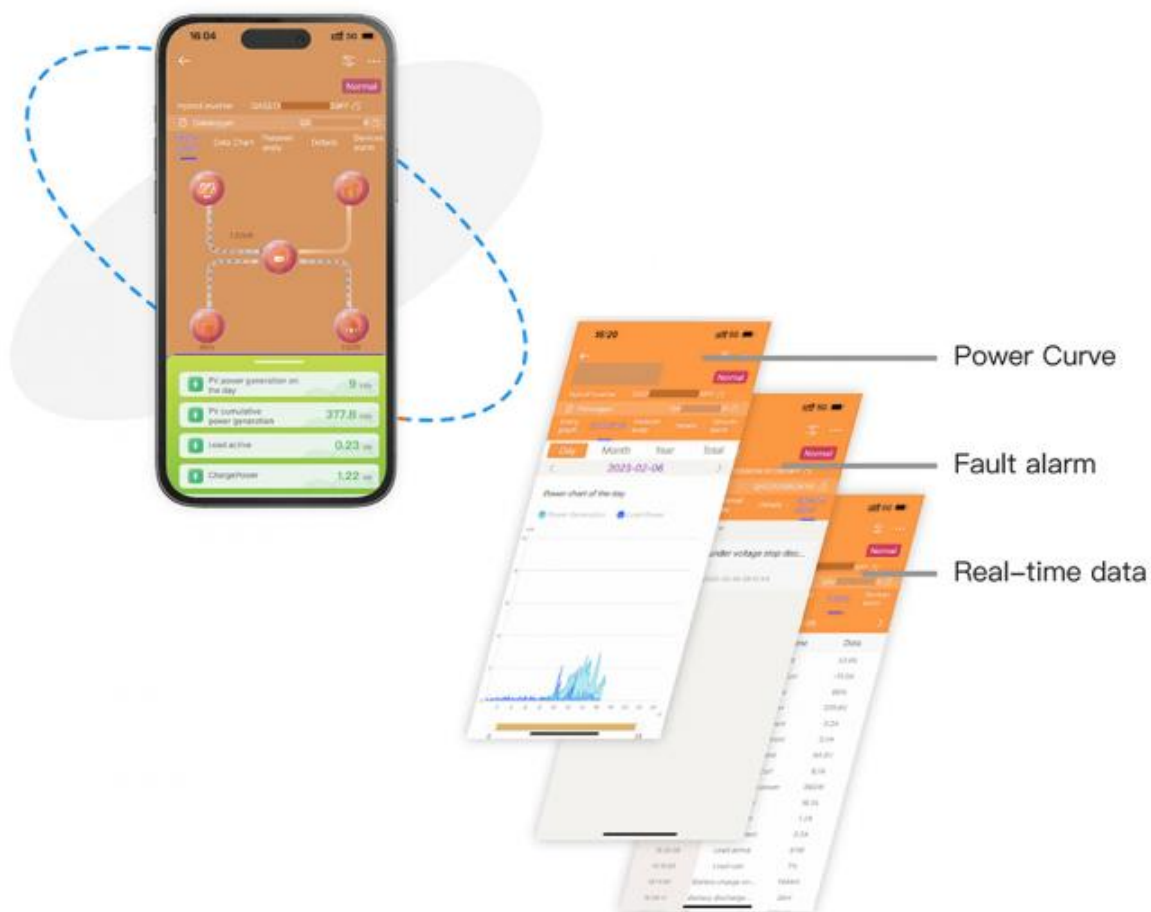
16:04
5G
Normal
Hybrid inverter
Datalogger
Data Chart
Details
PV power generation on the day
9
PV cumulative power generation
377.8
Load active
0.23
ChargePower
1.22

16:20
Normal
Day
Month
Year
Total
2023-02-06
Power chart of the day
Power Generation
Load Power

Normal
under voltage stop dec...

Normal
Data

Power Curve
Fault alarm
Real-time data